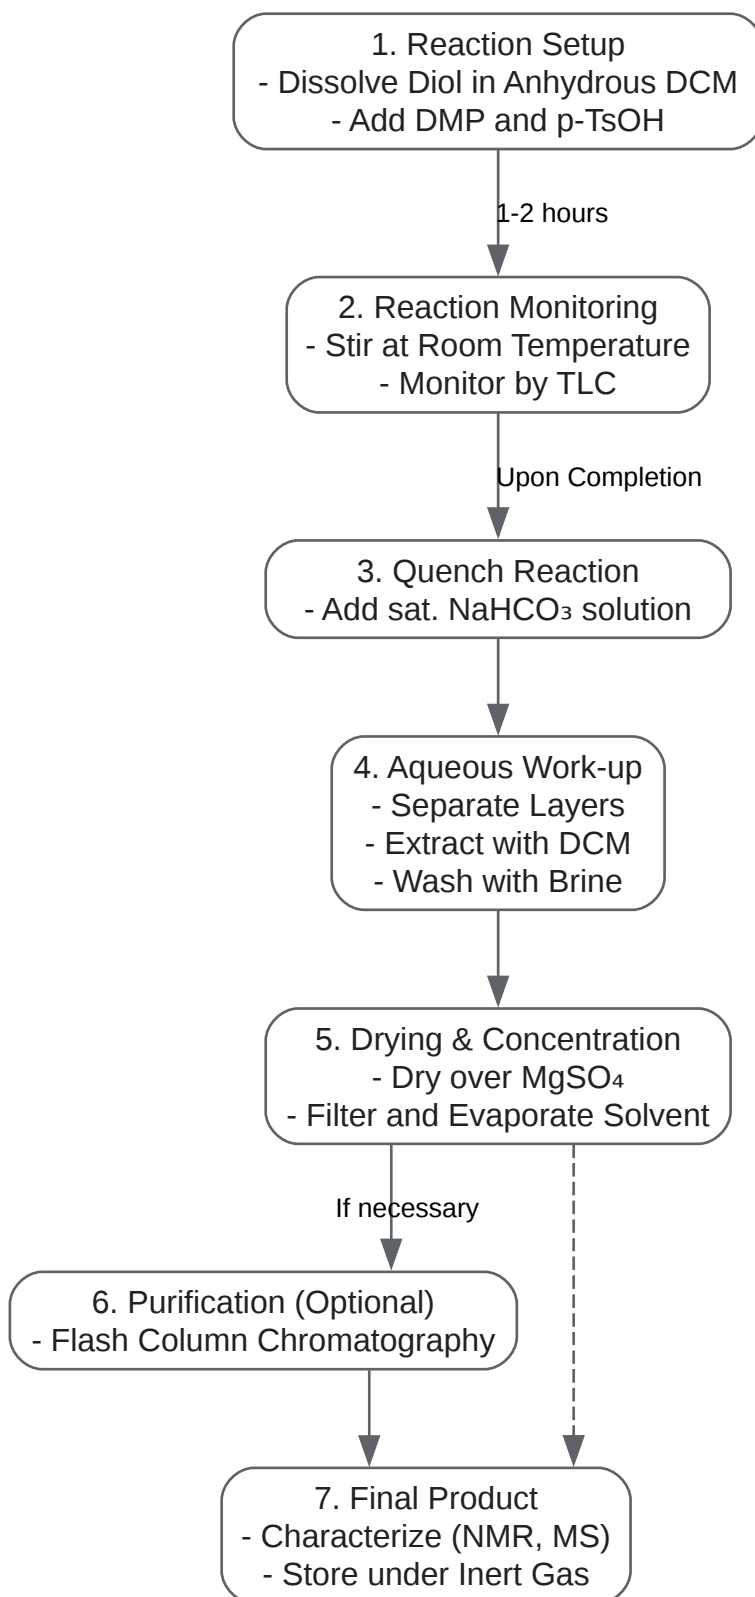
1. Reaction Setup
- Dissolve Diol in Anhydrous DCM
- Add DMP and p-TsOH

1-2 hours

2. Reaction Monitoring
- Stir at Room Temperature
- Monitor by TLC

Upon Completion

3. Quench Reaction
- Add sat. $NaHCO_3$ solution

4. Aqueous Work-up
- Separate Layers
- Extract with DCM
- Wash with Brine

5. Drying & Concentration
- Dry over $MgSO_4$
- Filter and Evaporate Solvent

If necessary

6. Purification (Optional)
- Flash Column Chromatography

7. Final Product
- Characterize (NMR, MS)
- Store under Inert Gas